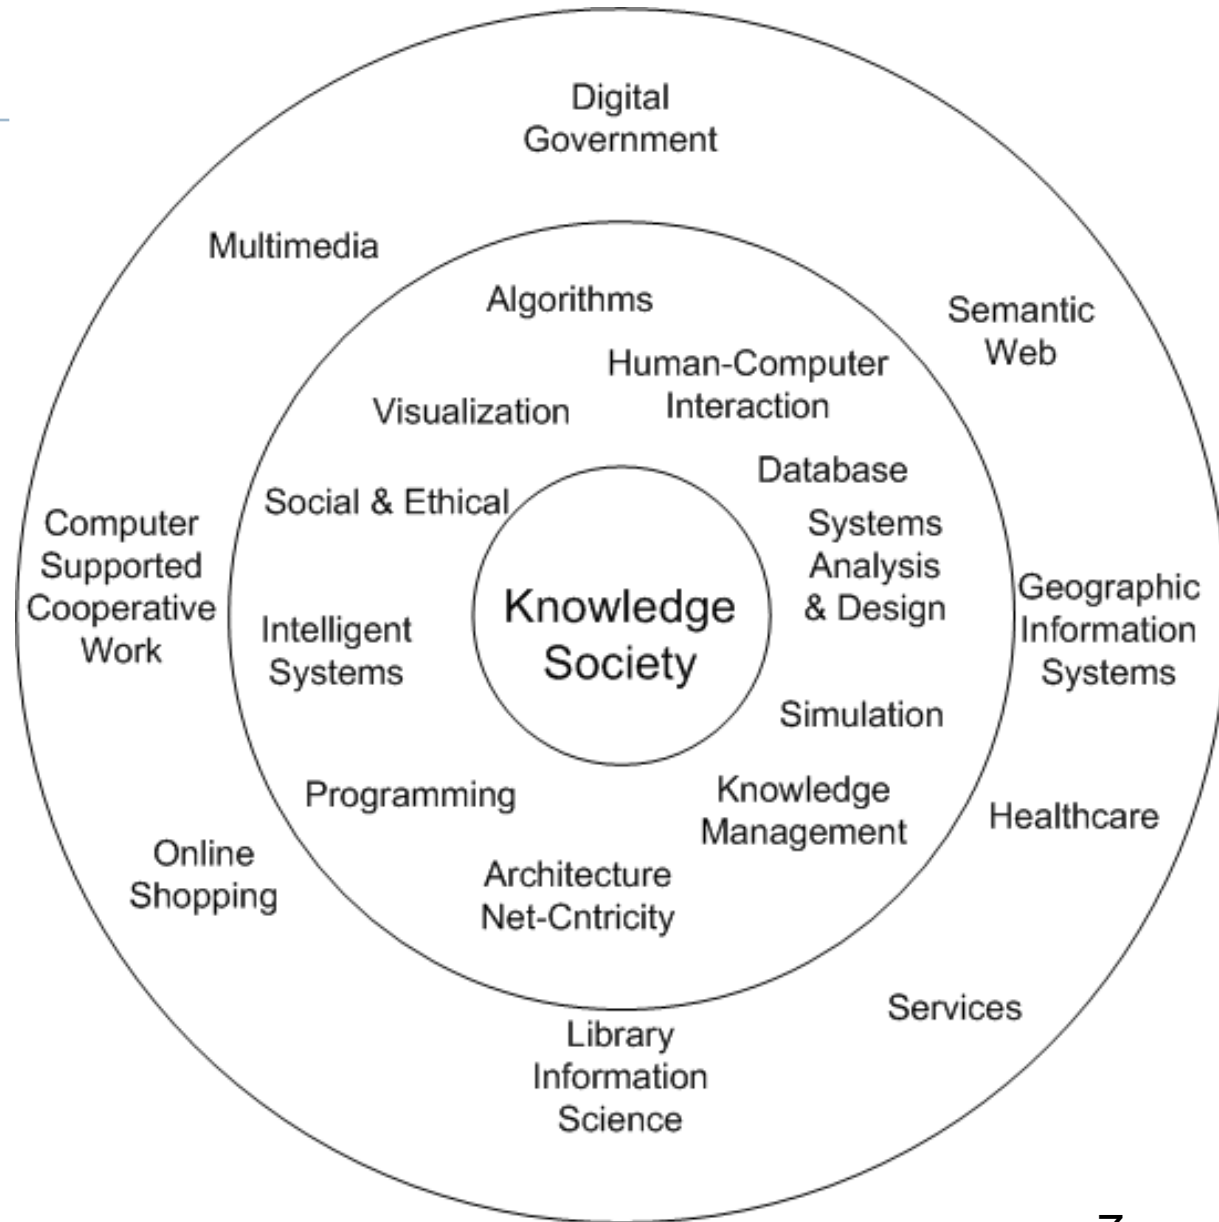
Digital Government

Multimedia

Semantic Web

Algorithms

Human-Computer Interaction

Visualization

Database

Social & Ethical

Systems Analysis & Design

Computer Supported Cooperative Work

Knowledge Society

Geographic Information Systems

Intelligent Systems

Simulation

Programming

Knowledge Management

Healthcare

Online Shopping

Architecture Net-Cntricity

Services

Library Information Science

7